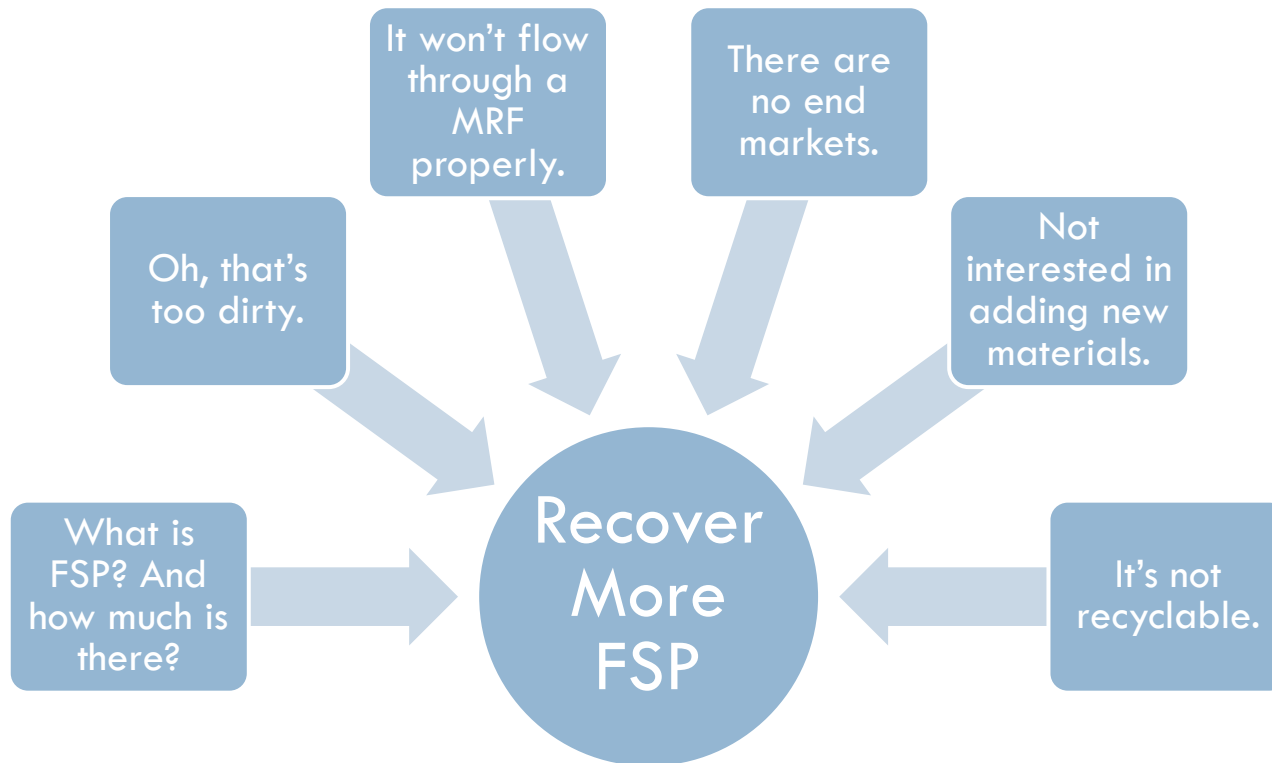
It won't flow through a MRF properly.

There are no end markets.

Oh, that's too dirty.

Not interested in adding new materials.

What is FSP? And how much is there?

Recover More FSP

It's not recyclable.